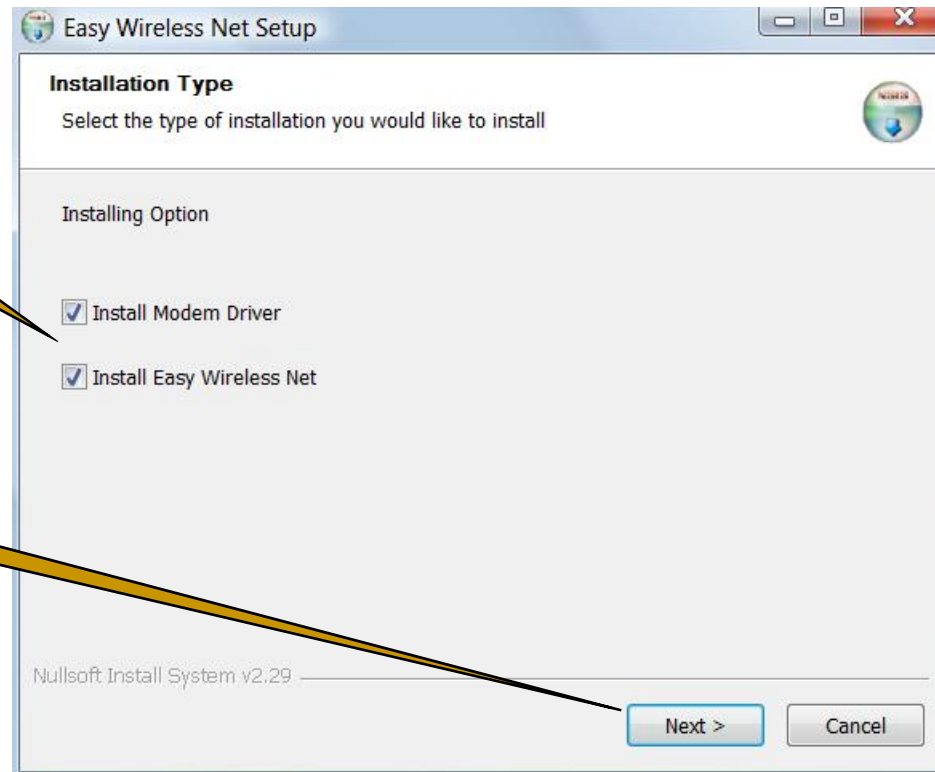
Easy Wireless Net Setup

Installation Type

Select the type of installation you would like to install

Installing Option

Install Modem Driver

Install Easy Wireless Net

Nullsoft Install System v2.29

Next >

Cancel